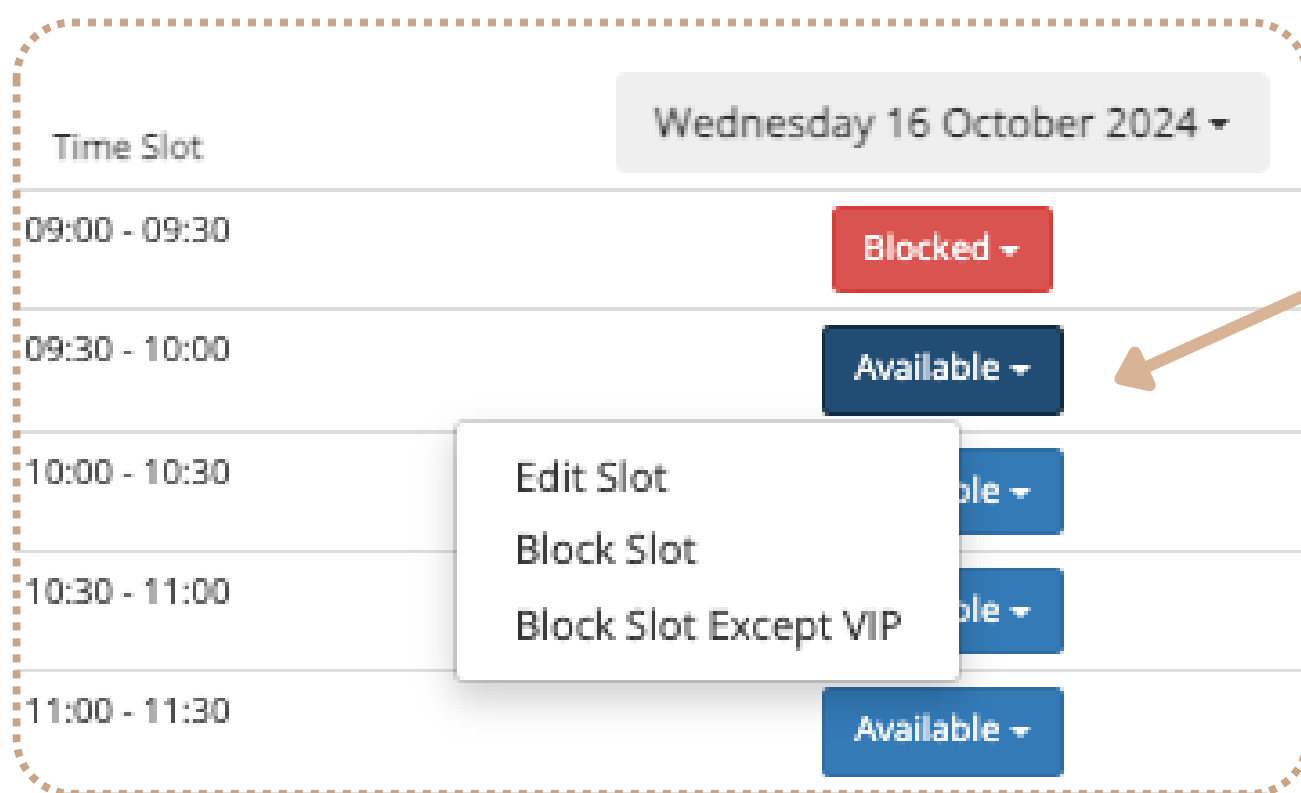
| Time Slot | Wednesday 16 October 2024 ▾ |
|---|---|
| 09:00 - 09:30 | Blocked ▾ |
| 09:30 - 10:00 | Available ▾ |
| 10:00 - 10:30 | ble ▾ |
| 10:30 - 11:00 | ble ▾ |
| 11:00 - 11:30 | Available ▾ |

Edit Slot
Block Slot
Block Slot Except VIP